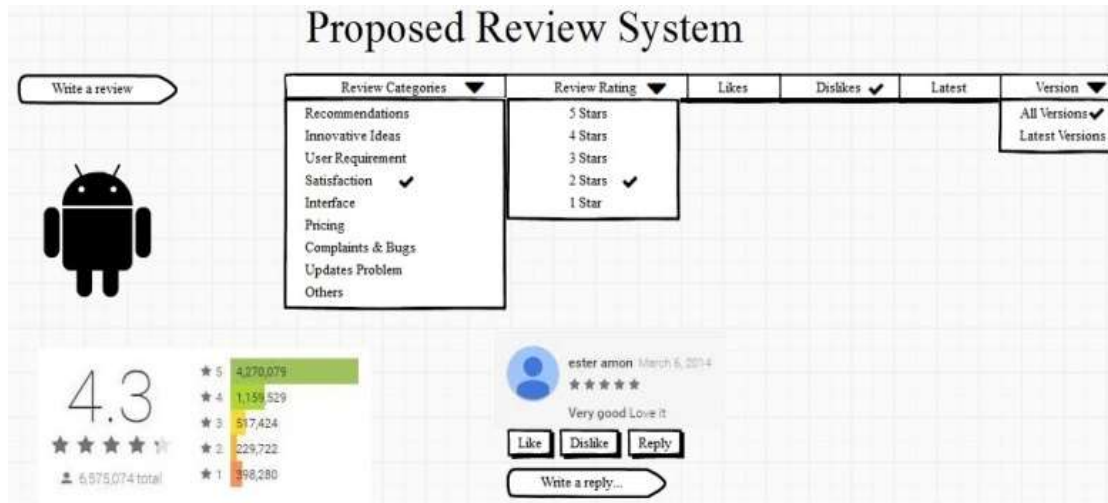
Proposed Review System

Write a review

| Review Categories | Review Rating | Likes | Dislikes ✔ | Latest | Version |
|---|---|---|---|---|---|

Recommendations
Innovative Ideas
User Requirement
Satisfaction ✔
Interface
Pricing
Complaints & Bugs
Updates Problem
Others

5 Stars
4 Stars
3 Stars
2 Stars ✔
1 Star

All Versions ✔
Latest Versions

4.3

6,575,074 total

5 4,270,079
4 1,159,529
3 517,424
2 229,722
1 398,280

ester amon March 6, 2014

Very good Love it

Like Dislike Reply

Write a reply...